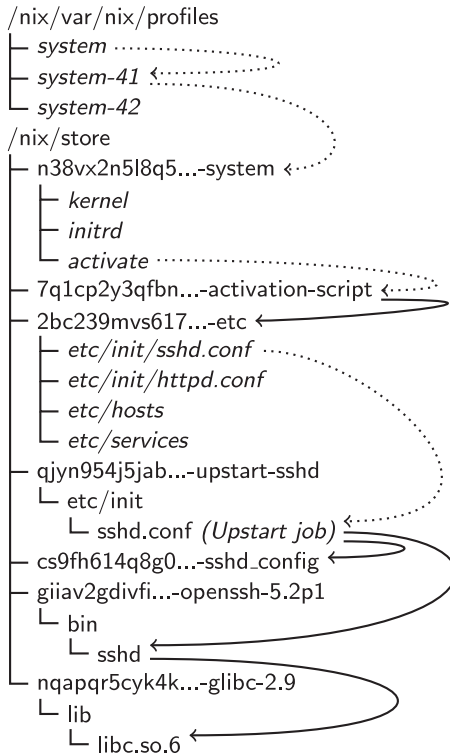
/nix/var/nix/profiles
system
system-41
system-42
/nix/store
n38vx2n5l8q5...-system
kernel
initrd
activate
7q1cp2y3qfbn...-activation-script
2bc239mvs617...-etc
etc/init/sshd.conf
etc/init/httpd.conf
etc/hosts
etc/services
qjyn954j5jab...-upstart-sshd
etc/init
sshd.conf (Upstart job)
cs9fh614q8g0...-sshd_config
giiav2gdivfi...-openssh-5.2p1
bin
sshd
nqapqr5cyk4k...-glibc-2.9
lib
libc.so.6